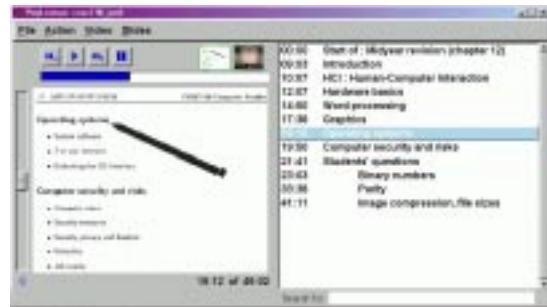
File Action Video Slides

Operating systems

Computer security and risks

19:12 of 49:02

00:00 Start of : Midyear revision (chapter 12)
03:03 Introduction
10:07 HCI : Human-Computer Interaction
12:07 Hardware basics
14:00 Word processing
17:38 Graphics
19:12 Operating systems
19:50 Computer security and risks
21:41 Students' questions
23:03 Binary numbers
35:36 Parity
41:11 Image compression, file sizes

Search for